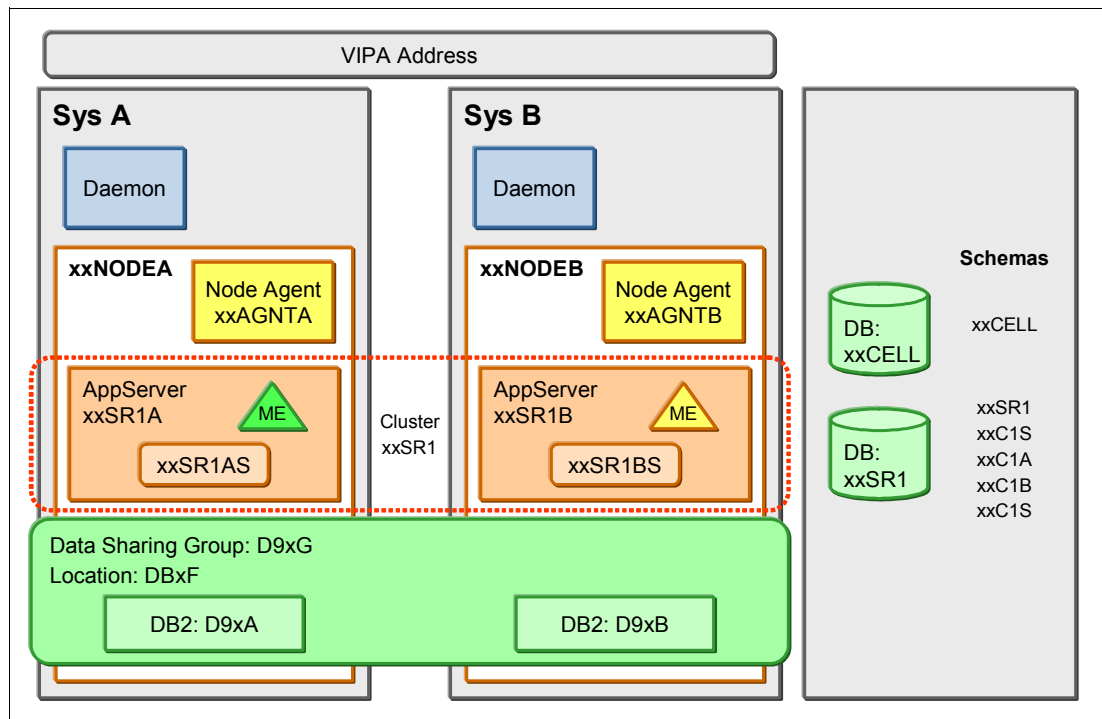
VIPA Address

Sys A

Daemon

xxNODEA

Node Agent
xxAGNTA

AppServer
xxSR1A

ME

xxSR1AS

Cluster
xxSR1

Sys B

Daemon

xxNODEB

Node Agent
xxAGNTB

AppServer
xxSR1B

ME

xxSR1BS

Schemas

DB:
xxCELL

xxCELL

DB:
xxSR1

xxSR1
xxC1S
xxC1A
xxC1B
xxC1S

Data Sharing Group: D9xG
Location: DBxF

DB2: D9xA

DB2: D9xB